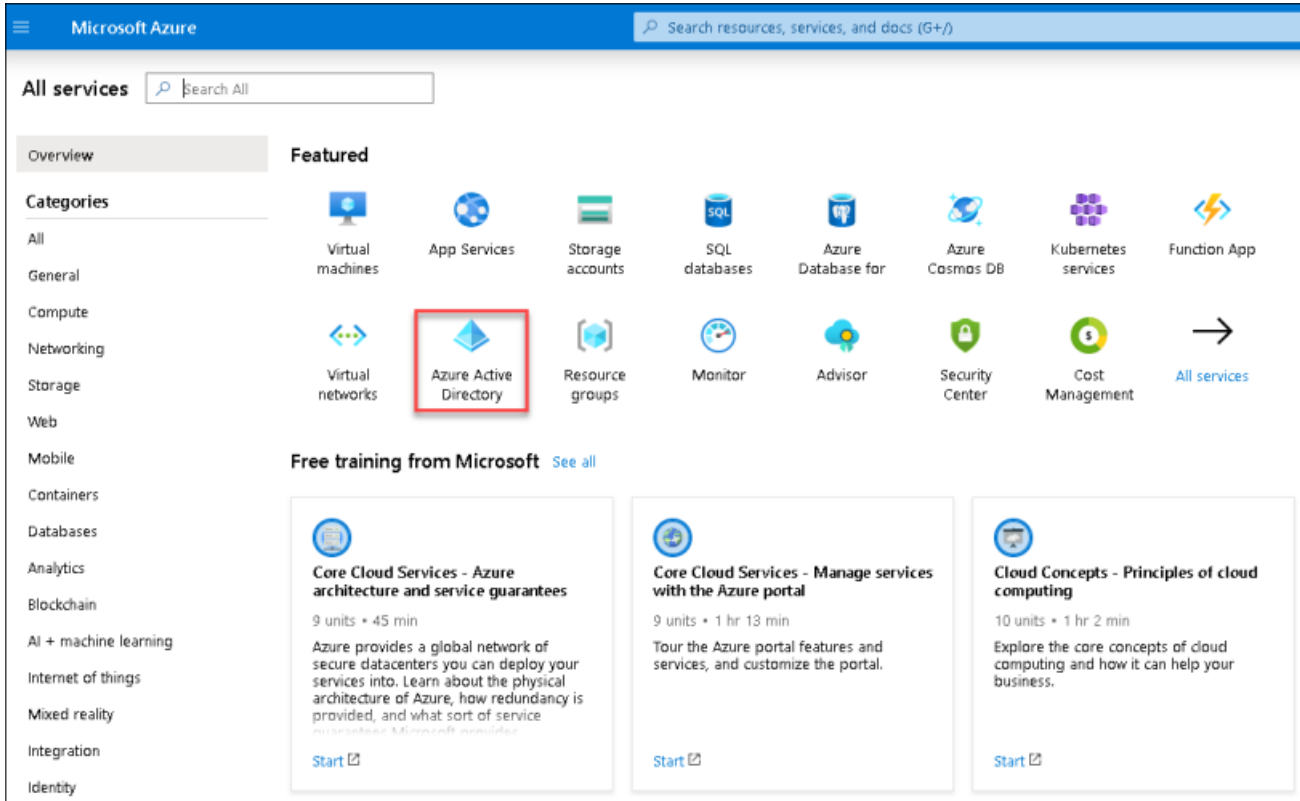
Microsoft Azure

Search resources, services, and docs (G+/)

All services

Search All

Overview

Categories

All

General

Compute

Networking

Storage

Web

Mobile

Containers

Databases

Analytics

Blockchain

AI + machine learning

Internet of things

Mixed reality

Integration

Identity

Featured

Virtual machines

App Services

Storage accounts

SQL databases

Azure Database for

Azure Cosmos DB

Kubernetes services

Function App

Virtual networks

Azure Active Directory

Resource groups

Monitor

Advisor

Security Center

Cost Management

All services

Free training from Microsoft See all

Core Cloud Services - Azure architecture and service guarantees

9 units • 45 min

Azure provides a global network of secure datacenters you can deploy your services into. Learn about the physical architecture of Azure, how redundancy is provided, and what sort of service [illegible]

Start

Core Cloud Services - Manage services with the Azure portal

9 units • 1 hr 13 min

Tour the Azure portal features and services, and customize the portal.

Start

Cloud Concepts - Principles of cloud computing

10 units • 1 hr 2 min

Explore the core concepts of cloud computing and how it can help your business.

Start